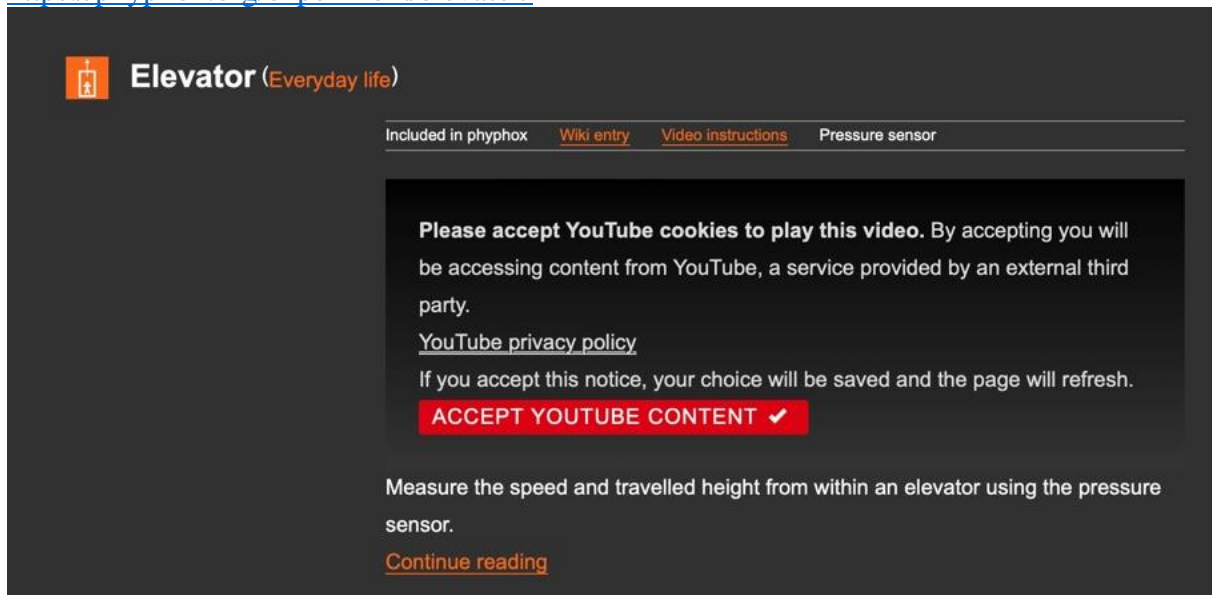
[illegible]

Elevator (Everyday life)

Included in phyphox Wiki entry Video instructions Pressure sensor

**Please accept YouTube cookies to play this video.** By accepting you will be accessing content from YouTube, a service provided by an external third party.

YouTube privacy policy

If you accept this notice, your choice will be saved and the page will refresh.

ACCEPT YOUTUBE CONTENT ✔

Measure the speed and travelled height from within an elevator using the pressure sensor.

Continue reading